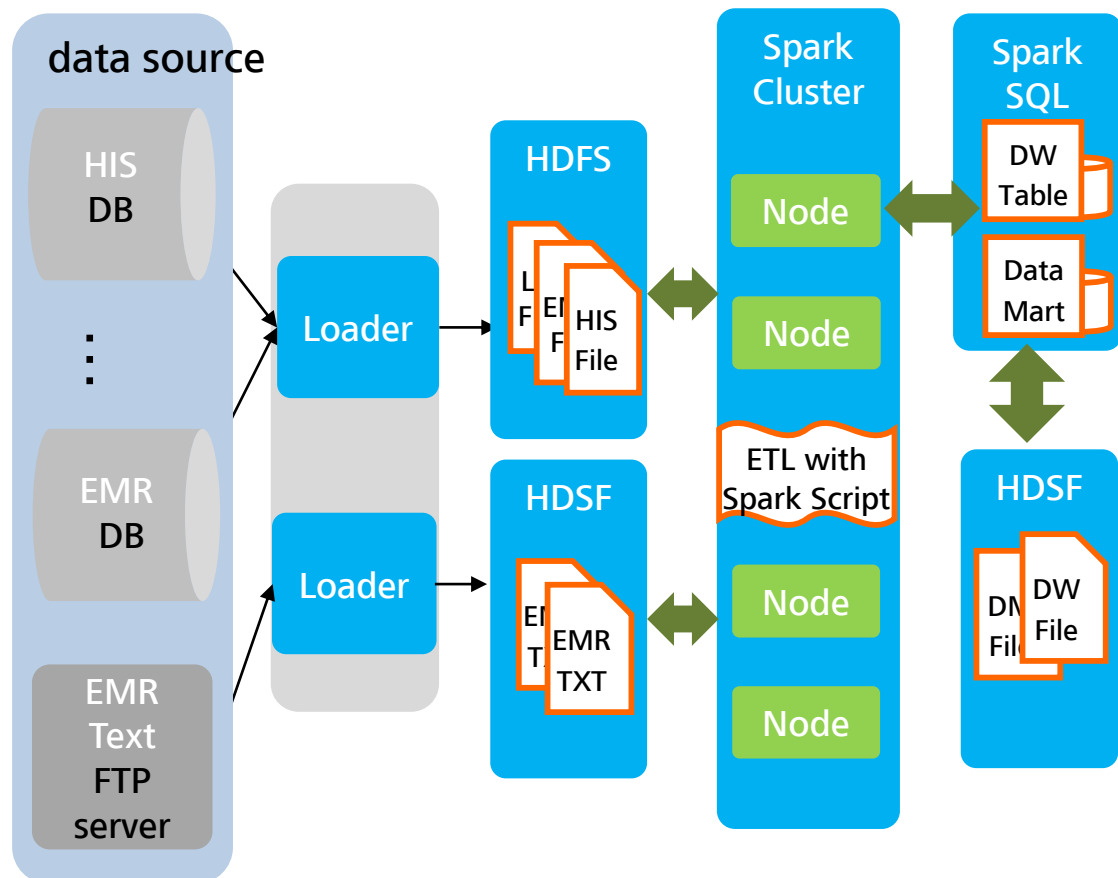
data source

HIS DB

⋮

EMR DB

EMR Text FTP server

Loader

Loader

HDFS

L F

EM F

HIS File

HDSF

EM TX

EMR TXT

Spark Cluster

Node

Node

ETL with Spark Script

Node

Node

Spark SQL

DW Table

Data Mart

HDSF

DM File

DW File